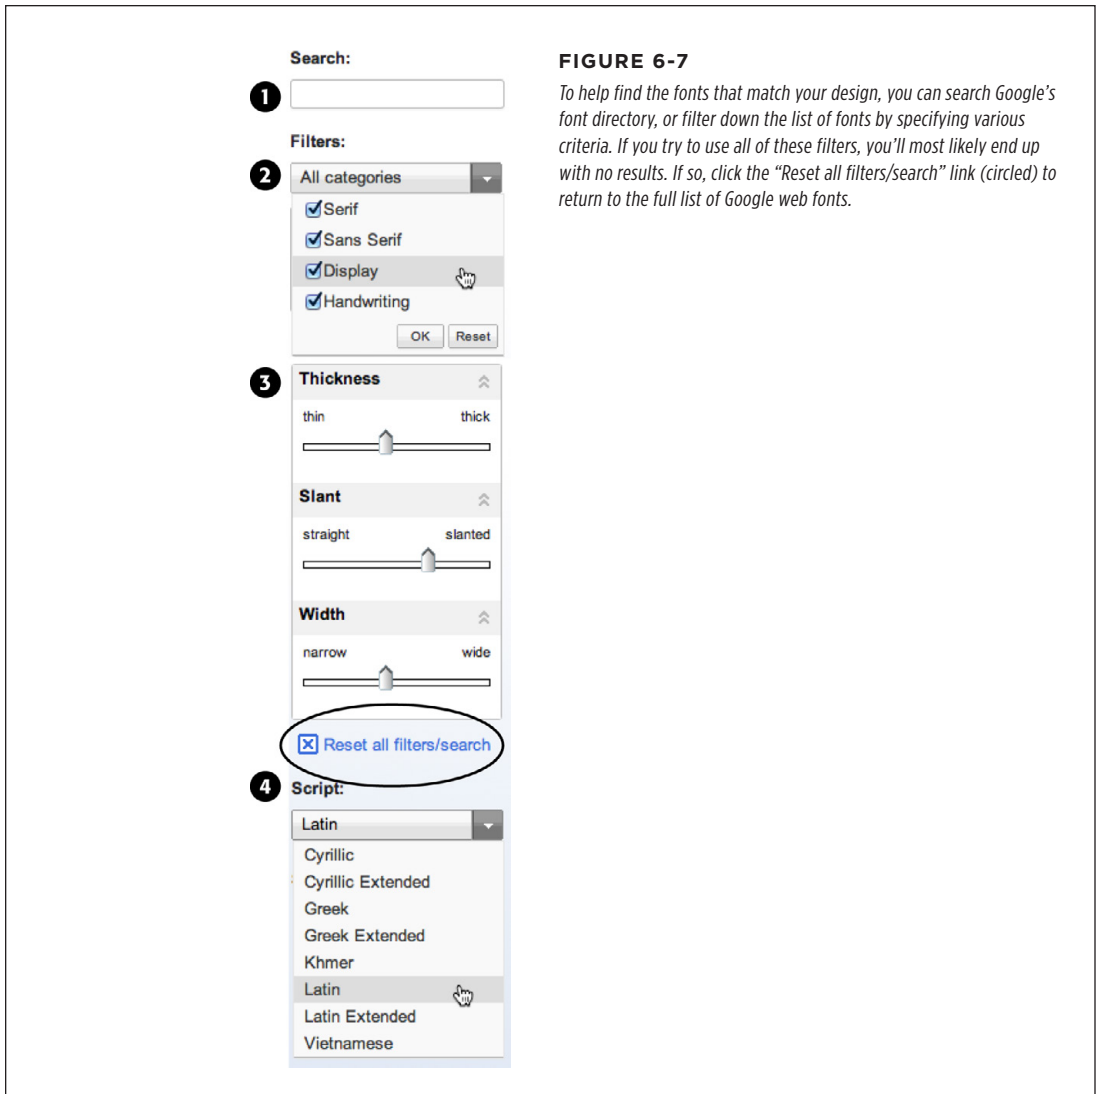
Search:

1

Filters:

2

All categories

Serif

Sans Serif

Display

Handwriting

OK Reset

3

Thickness

thin thick

Slant

straight slanted

Width

narrow wide

Reset all filters/search

4

Script:

Latin

Cyrillic

Cyrillic Extended

Greek

Greek Extended

Khmer

Latin

Latin Extended

Vietnamese

FIGURE 6-7

To help find the fonts that match your design, you can search Google's font directory, or filter down the list of fonts by specifying various criteria. If you try to use all of these filters, you'll most likely end up with no results. If so, click the "Reset all filters/search" link (circled) to return to the full list of Google web fonts.